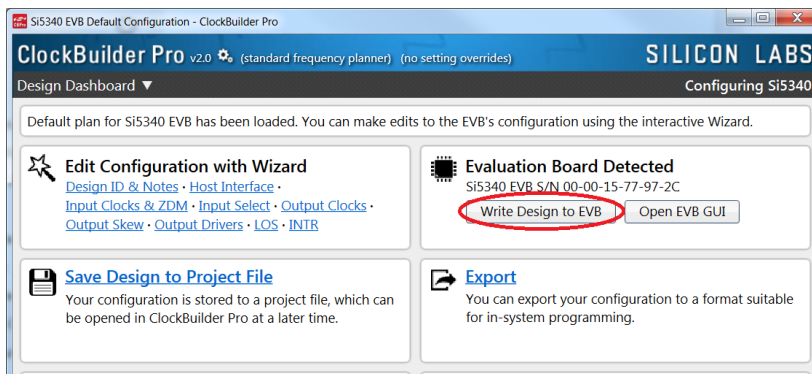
Si5340 EVB Default Configuration - ClockBuilder Pro

ClockBuilder Pro v2.0 (standard frequency planner) (no setting overrides)

SILICON LABS

Design Dashboard ▼

Configuring Si5340

Default plan for Si5340 EVB has been loaded. You can make edits to the EVB's configuration using the interactive Wizard.

Edit Configuration with Wizard

Design ID & Notes · Host Interface · Input Clocks & ZDM · Input Select · Output Clocks · Output Skew · Output Drivers · LOS · INTR

Evaluation Board Detected

Si5340 EVB S/N 00-00-15-77-97-2C

Write Design to EVB

Open EVB GUI

Save Design to Project File

Your configuration is stored to a project file, which can be opened in ClockBuilder Pro at a later time.

Export

You can export your configuration to a format suitable for in-system programming.